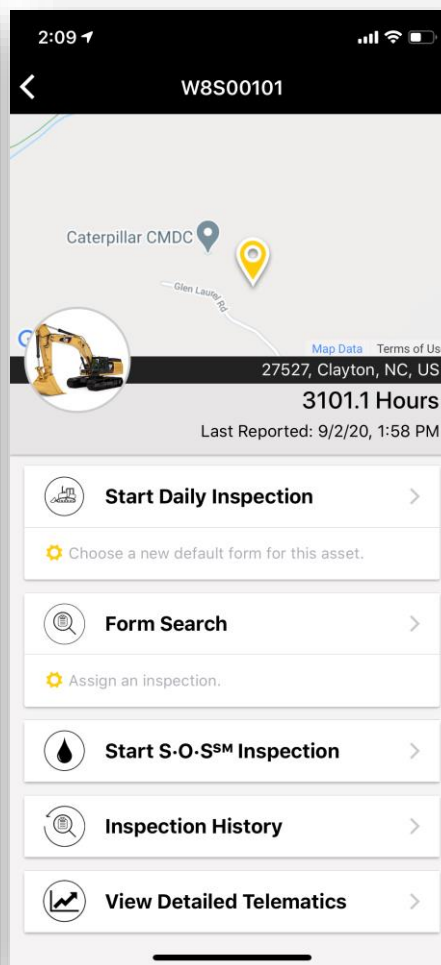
2:09

W8S00101

Caterpillar CMDC

Glen Laurel Rd

Map Data Terms of Use

27527, Clayton, NC, US

3101.1 Hours

Last Reported: 9/2/20, 1:58 PM

Start Daily Inspection

Choose a new default form for this asset.

Form Search

Assign an inspection.

Start S·O·S℠ Inspection

Inspection History

View Detailed Telematics